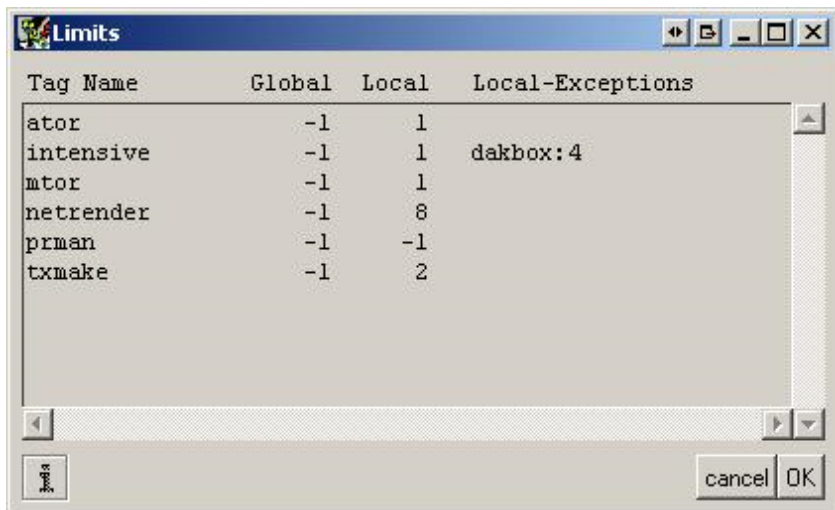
Limits

| Tag Name | Global | Local | Local-Exceptions |
|---|---|---|---|
| ator | -1 | 1 | |
| intensive | -1 | 1 | dakbox:4 |
| mtor | -1 | 1 | |
| netrender | -1 | 8 | |
| prman | -1 | -1 | |
| txmake | -1 | 2 | |

i

cancel OK